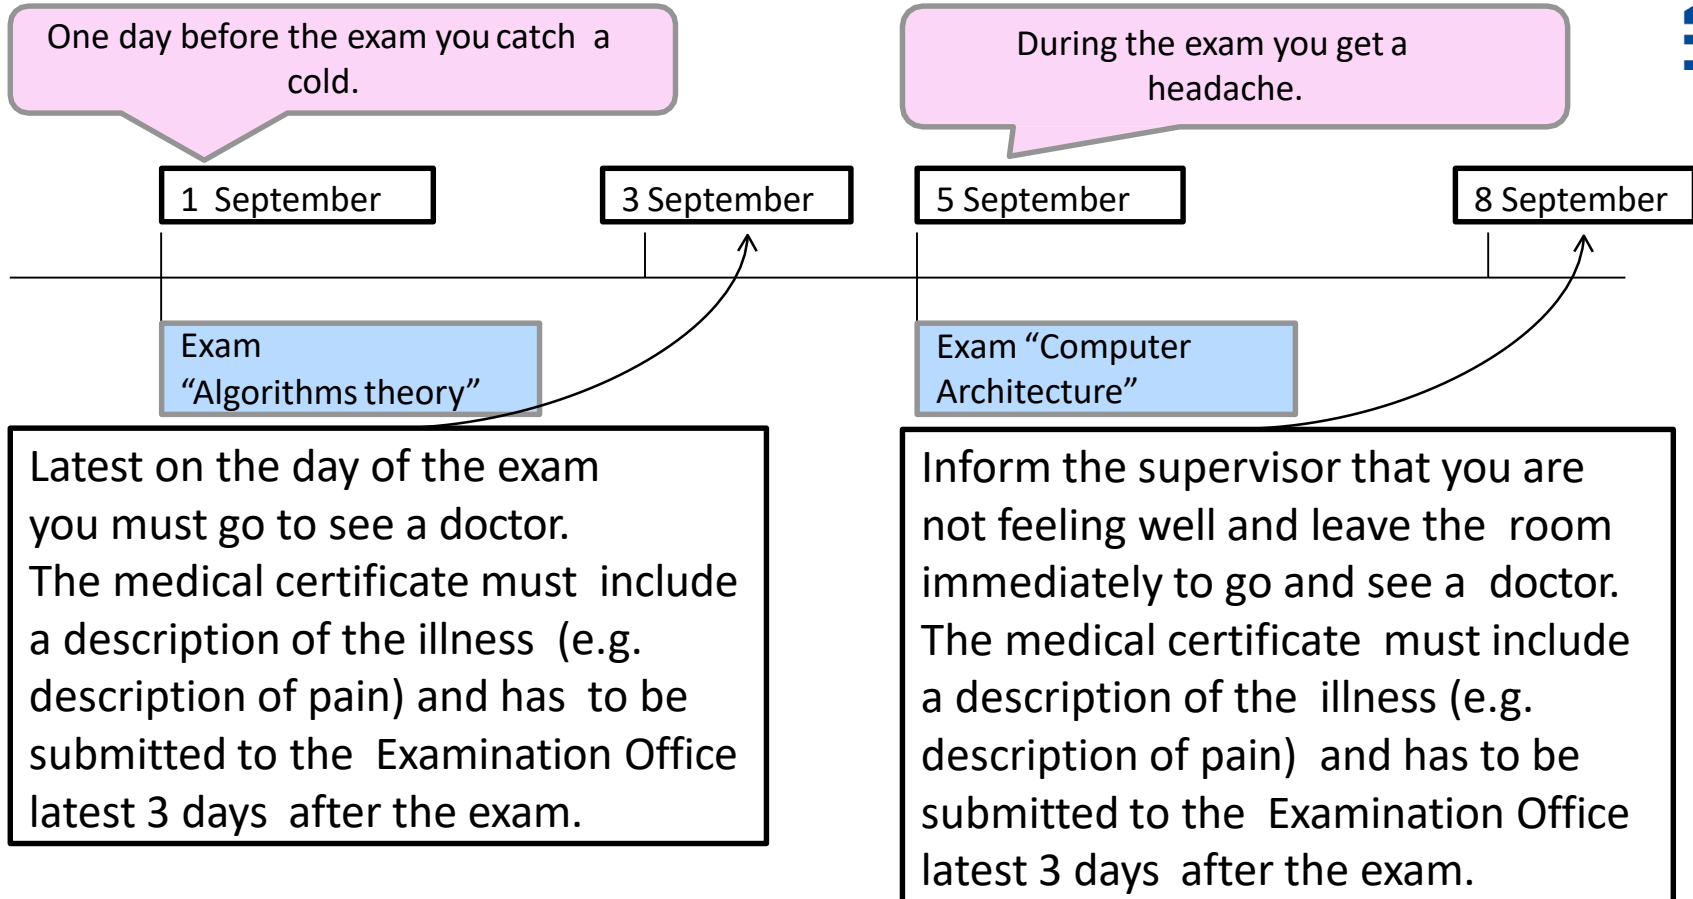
One day before the exam you catch a cold.

During the exam you get a headache.

1 September

3 September

5 September

8 September

Exam “Algorithms theory”

Exam “Computer Architecture”

Latest on the day of the exam you must go to see a doctor. The medical certificate must include a description of the illness (e.g. description of pain) and has to be submitted to the Examination Office latest 3 days after the exam.

Inform the supervisor that you are not feeling well and leave the room immediately to go and see a doctor. The medical certificate must include a description of the illness (e.g. description of pain) and has to be submitted to the Examination Office latest 3 days after the exam.